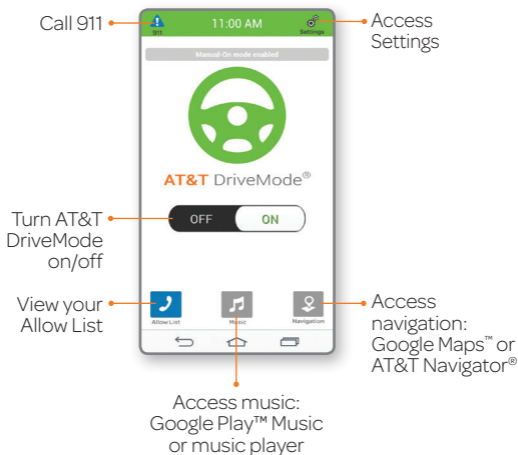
Call 911

911

11:00 AM

Settings

Access Settings

Manual On mode enabled

AT&T DriveMode®

Turn AT&T DriveMode on/off

OFF

ON

View your Allow List

Allow List

Music

Navigation

Access navigation: Google Maps™ or AT&T Navigator®

Access music: Google Play™ Music or music player